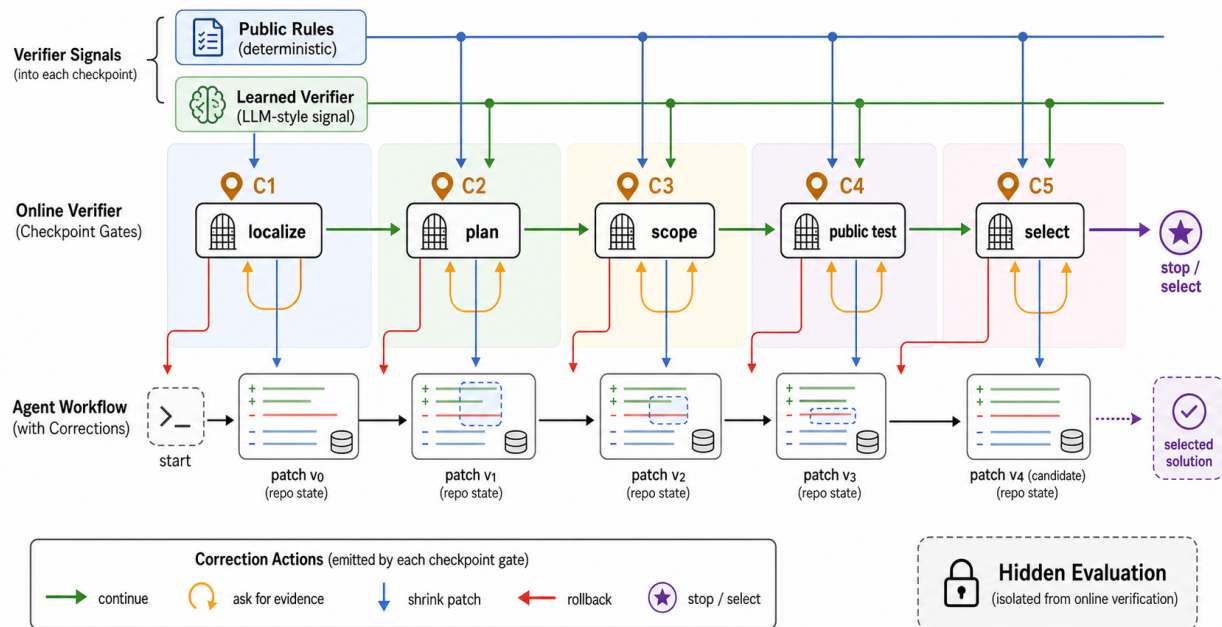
Verifier Signals
(into each checkpoint)

Public Rules
(deterministic)

Learned Verifier
(LLM-style signal)

Online Verifier
(Checkpoint Gates)

C1
localize

C2
plan

C3
scope

C4
public test

C5
select

stop / select

Agent Workflow
(with Corrections)

>_
start

patch v$_0$
(repo state)

patch v$_1$
(repo state)

patch v$_2$
(repo state)

patch v$_3$
(repo state)

patch v$_4$ (candidate)
(repo state)

selected solution

Correction Actions (emitted by each checkpoint gate)

continue

ask for evidence

shrink patch

rollback

stop / select

Hidden Evaluation
(isolated from online verification)